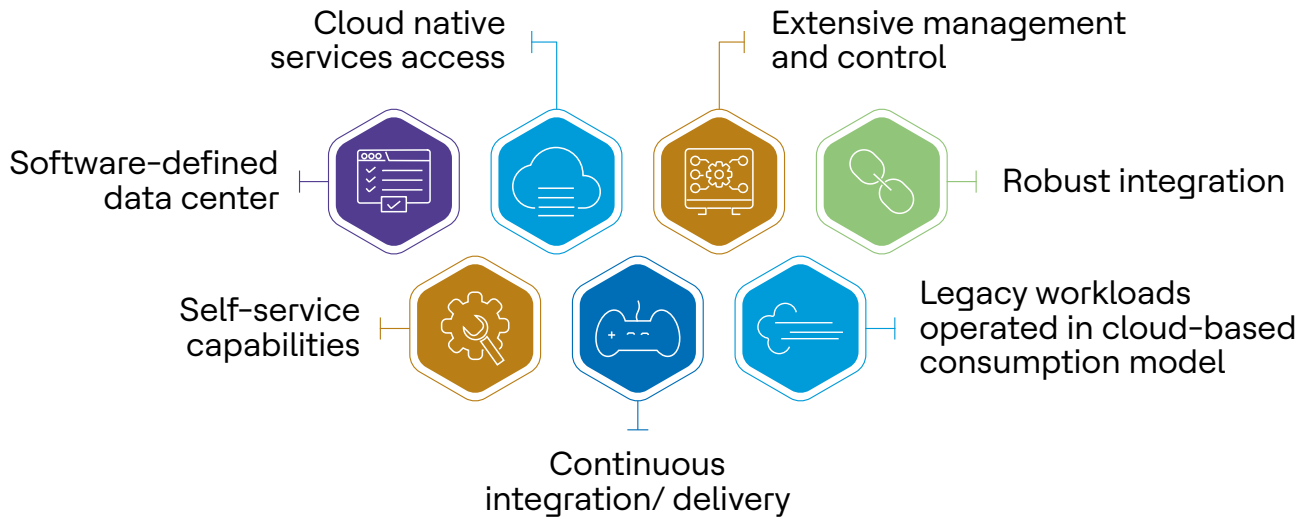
Cloud native services access

Extensive management and control

Software-defined data center

Robust integration

Self-service capabilities

Legacy workloads operated in cloud-based consumption model

Continuous integration/ delivery